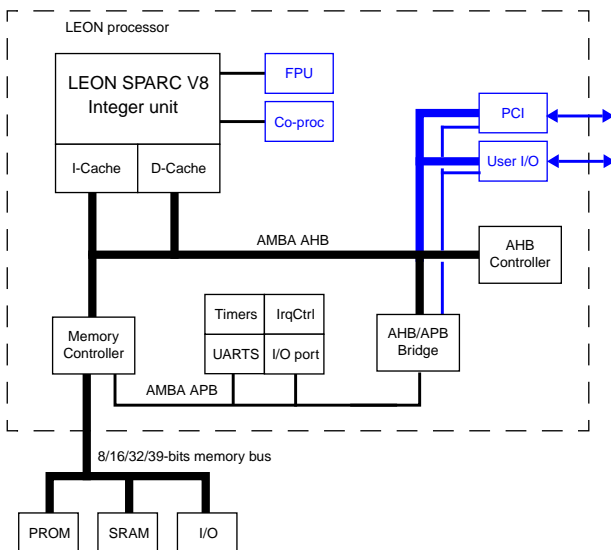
LEON processor

LEON SPARC V8
Integer unit

FPU

Co-proc

I-Cache

D-Cache

PCI

User I/O

AMBA AHB

AHB
Controller

Memory
Controller

Timers

IrqCtrl

UARTS

I/O port

AHB/APB
Bridge

AMBA APB

8/16/32/39-bits memory bus

PROM

SRAM

I/O